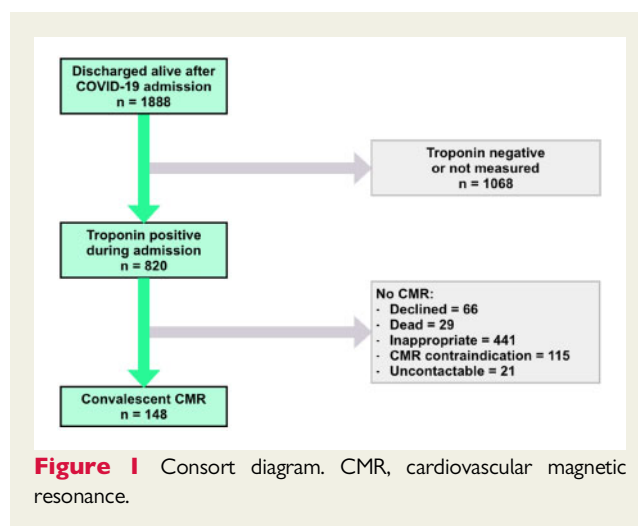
Discharged alive after COVID-19 admission
n = 1888

Troponin negative or not measured
n = 1068

Troponin positive during admission
n = 820

No CMR:
- Declined = 66
- Dead = 29
- Inappropriate = 441
- CMR contraindication = 115
- Uncontactable = 21

Convalescent CMR
n = 148

Figure 1 Consort diagram. CMR, cardiovascular magnetic resonance.